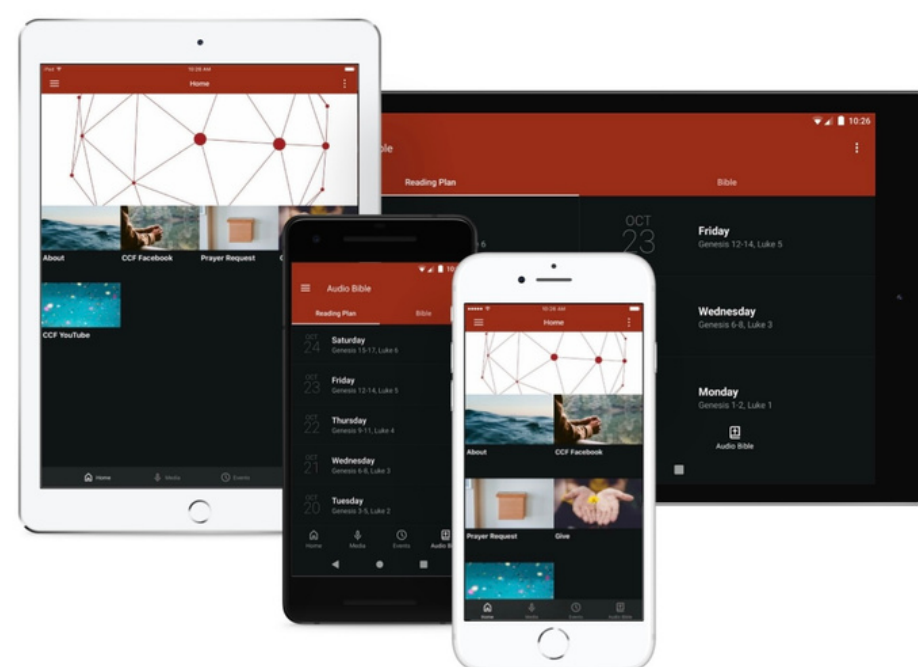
iPad
10:26 AM
Home

About
CCF Facebook
Prayer Request
CCF YouTube

Home
Media
Events

10:26
ble
Reading Plan
Bible

OCT
23
Friday
Genesis 12-14, Luke 5

Wednesday
Genesis 6-8, Luke 3

Monday
Genesis 1-2, Luke 1

Audio Bible

Audio Bible
Reading Plan
Bible

OCT
24
Saturday
Genesis 15-17, Luke 6

OCT
23
Friday
Genesis 12-14, Luke 5

OCT
22
Thursday
Genesis 9-11, Luke 4

OCT
21
Wednesday
Genesis 6-8, Luke 3

OCT
20
Tuesday
Genesis 3-5, Luke 2

Home
Media
Events
Audio B

10:26 AM
Home

About
CCF Facebook
Prayer Request
Give

Home
Media
Events
Audio Bible